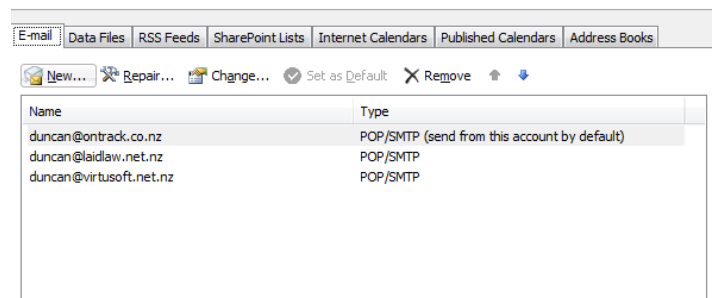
E-mail | Data Files | RSS Feeds | SharePoint Lists | Internet Calendars | Published Calendars | Address Books

New... Repair... Change... Set as Default Remove

| Name | Type |
|---|---|
| duncan@ontrack.co.nz | POP/SMTP (send from this account by default) |
| duncan@laidlaw.net.nz | POP/SMTP |
| duncan@virtusoft.net.nz | POP/SMTP |